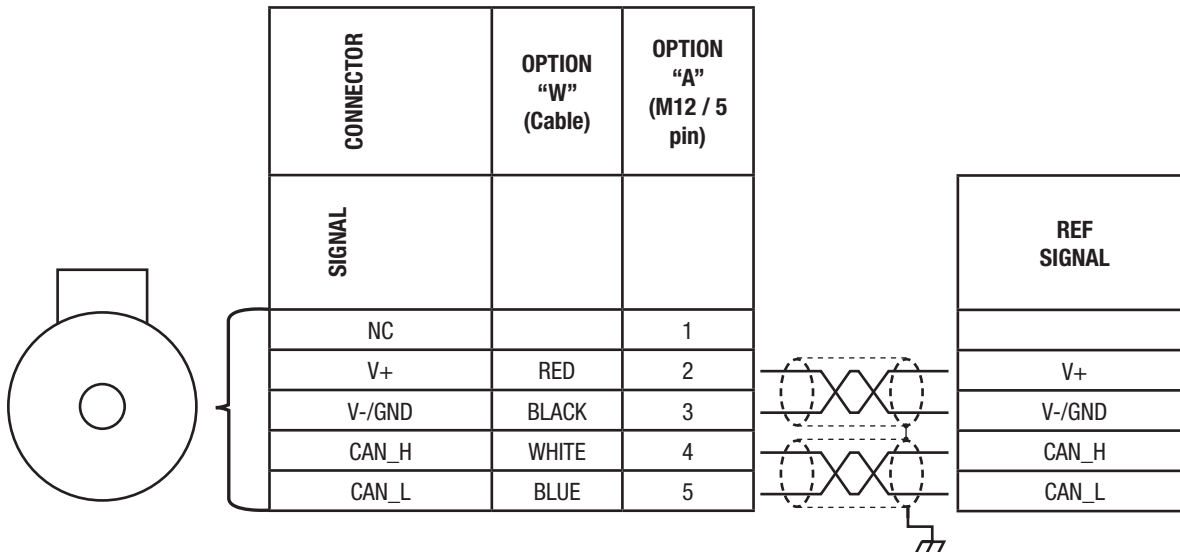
| CONNECTOR | OPTION "W" (Cable) | OPTION "A" (M12 / 5 pin) |
|---|---|---|
| SIGNAL | | |
| NC | | 1 |
| V+ | RED | 2 |
| V-/GND | BLACK | 3 |
| CAN_H | WHITE | 4 |
| CAN_L | BLUE | 5 |

| REF SIGNAL |
|---|
| |
| V+ |
| V-/GND |
| CAN_H |
| CAN_L |